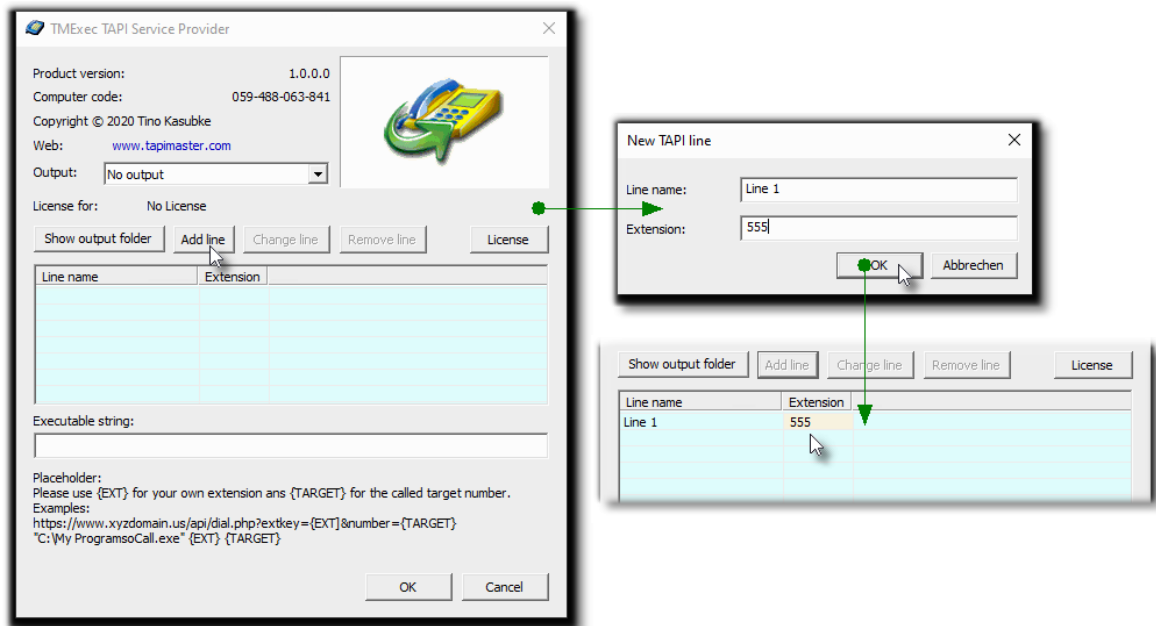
TMExec TAPI Service Provider

Product version: 1.0.0.0
Computer code: 059-488-063-841
Copyright © 2020 Tino Kasubke
Web: www.tapimaster.com
Output: No output

License for: No License

Show output folder | Add line | Change line | Remove line | License

| Line name | Extension |
|---|---|

Executable string:

Placeholder:
Please use {EXT} for your own extension ans {TARGET} for the called target number.
Examples:
https://www.xyzdomain.us/api/dial.php?extkey={EXT}&number={TARGET}
"C:\My ProgramsoCall.exe" {EXT} {TARGET}

OK | Cancel

New TAPI line

Line name: Line 1
Extension: 555

OK | Abbrechen

Show output folder | Add line | Change line | Remove line | License

| Line name | Extension |
|---|---|
| Line 1 | 555 |